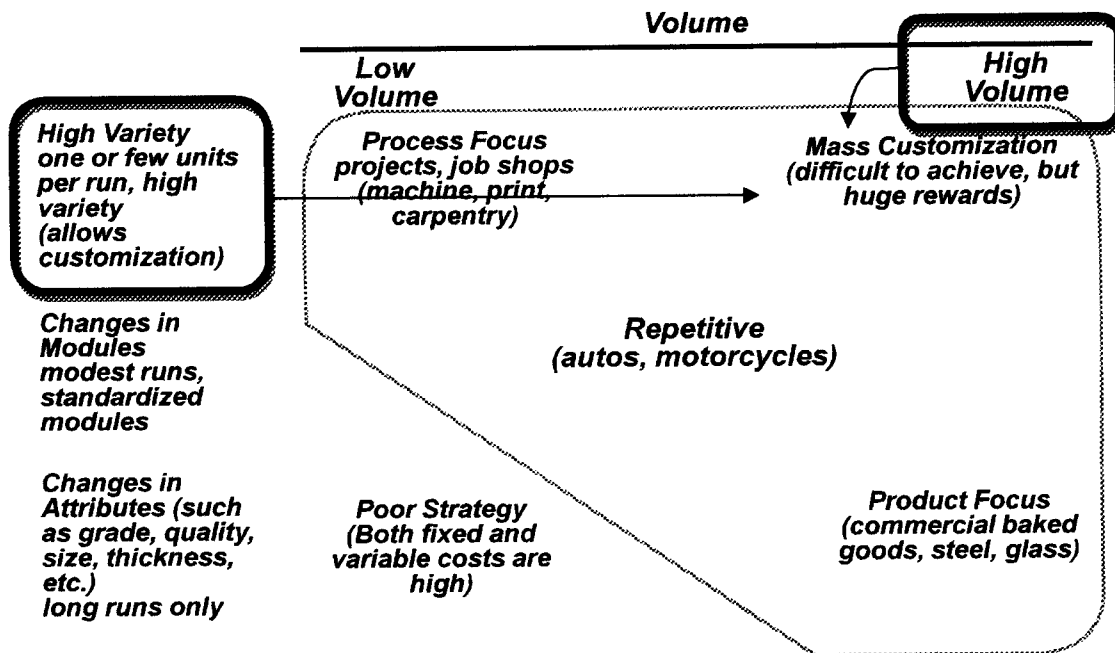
Volume

Low Volume

High Volume

High Variety one or few units per run, high variety (allows customization)

Process Focus projects, job shops (machine, print, carpentry)

Mass Customization (difficult to achieve, but huge rewards)

Changes in Modules modest runs, standardized modules

Repetitive (autos, motorcycles)

Changes in Attributes (such as grade, quality, size, thickness, etc.) long runs only

Poor Strategy (Both fixed and variable costs are high)

Product Focus (commercial baked goods, steel, glass)